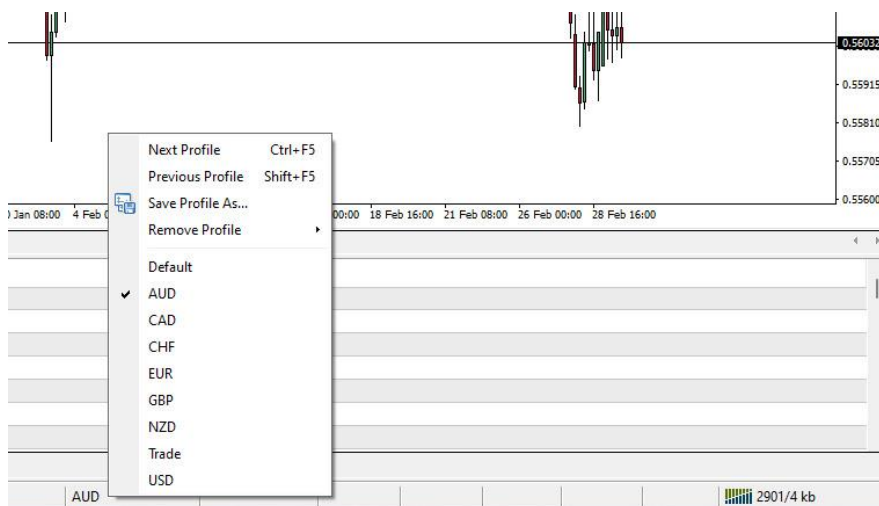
0.56032
0.55915
0.55810
0.55705
0.55600

Jan 08:00 4 Feb 0 00:00 18 Feb 16:00 21 Feb 08:00 26 Feb 00:00 28 Feb 16:00

Next Profile Ctrl+F5
Previous Profile Shift+F5
Save Profile As...
Remove Profile

Default
AUD
CAD
CHF
EUR
GBP
NZD
Trade
USD

AUD
2901/4 kb